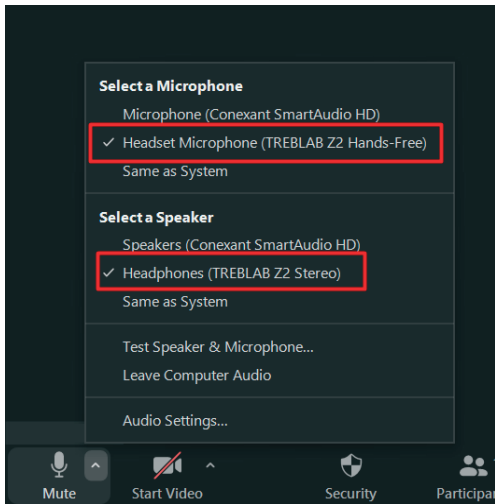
Select a Microphone
Microphone (Conexant SmartAudio HD)
✓ Headset Microphone (TREBLAB Z2 Hands-Free)
Same as System

Select a Speaker
Speakers (Conexant SmartAudio HD)
✓ Headphones (TREBLAB Z2 Stereo)
Same as System

Test Speaker & Microphone...
Leave Computer Audio

Audio Settings...

Mute
Start Video
Security
Participan